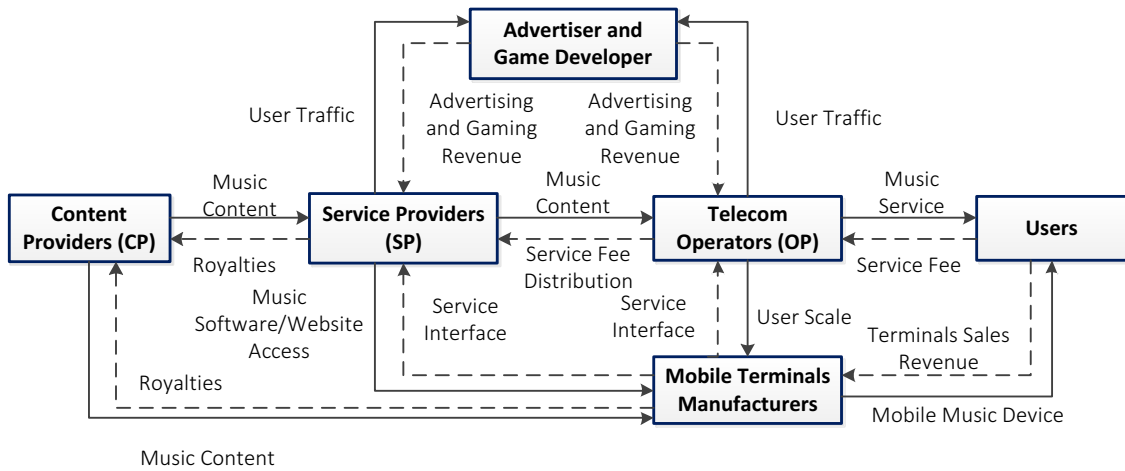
Advertiser and Game Developer

User Traffic

Advertising and Gaming Revenue

Advertising and Gaming Revenue

User Traffic

Content Providers (CP)

Music Content

Service Providers (SP)

Music Content

Telecom Operators (OP)

Music Service

Users

Royalties

Service Fee Distribution

Service Fee

Music Software/Website Access

Service Interface

Service Interface

User Scale

Terminals Sales Revenue

Royalties

Mobile Terminals Manufacturers

Mobile Music Device

Music Content